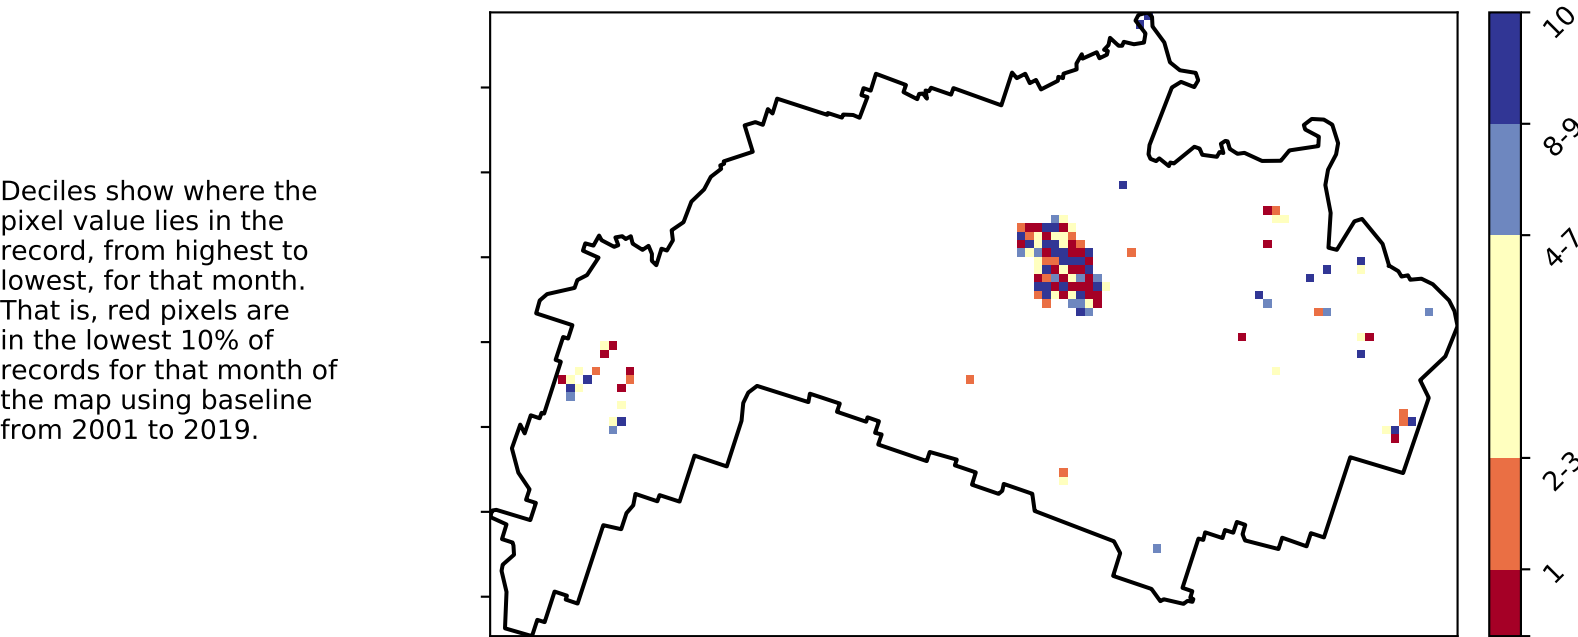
Deciles show where the pixel value lies in the record, from highest to lowest, for that month. That is, red pixels are in the lowest 10% of records for that month of the map using baseline from 2001 to 2019.

10
8-9
4-7
2-3
1